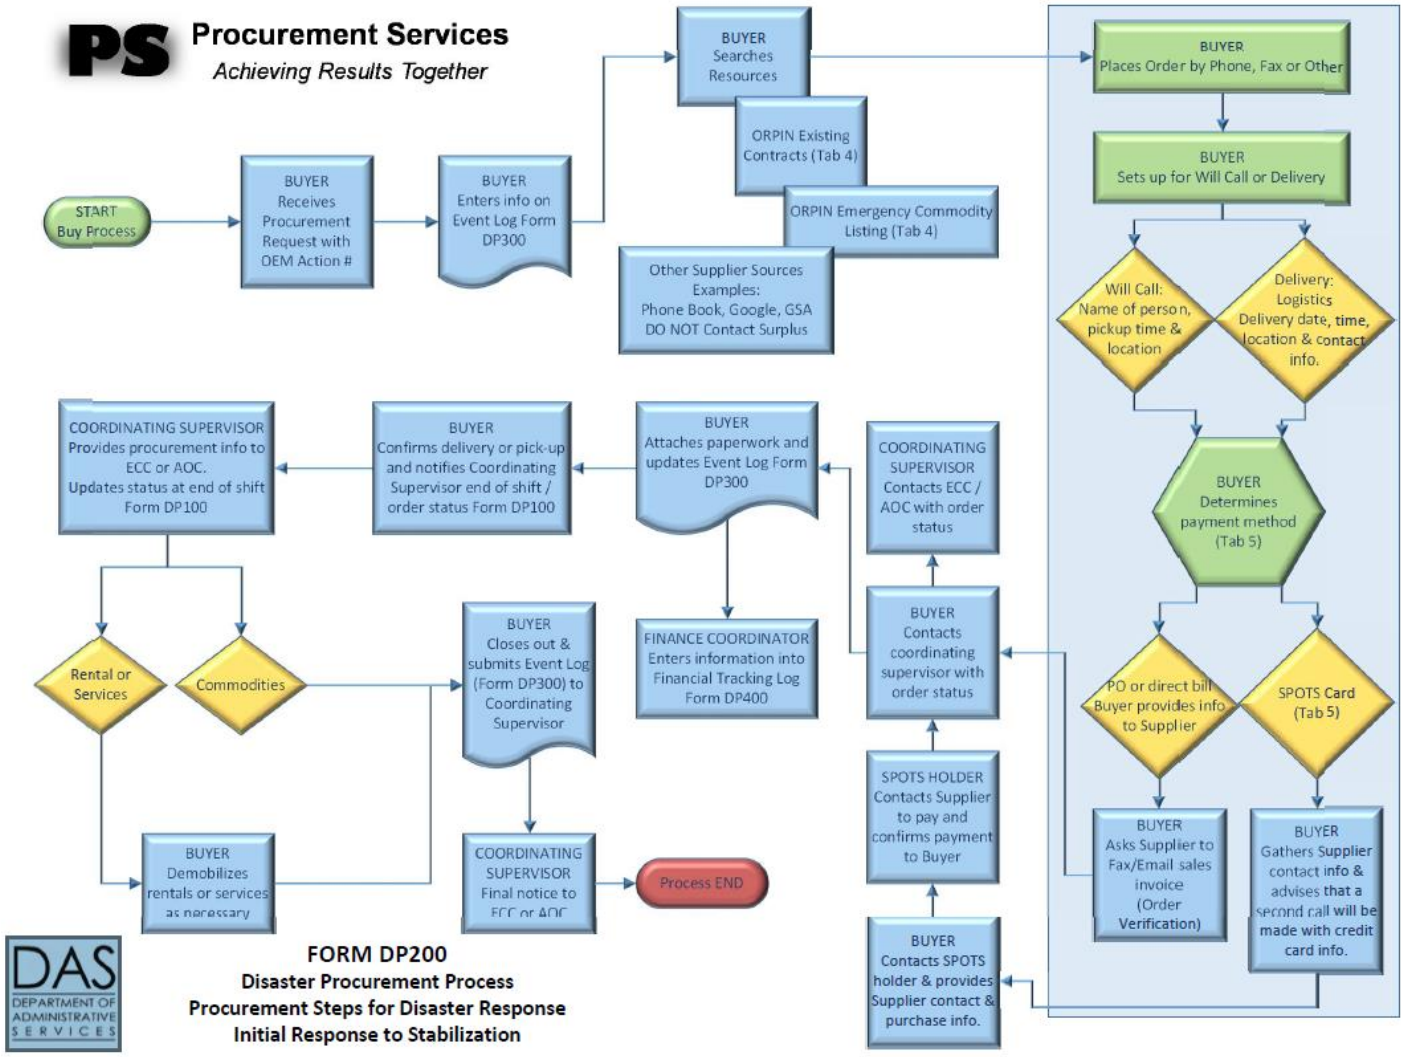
PS Procurement Services
Achieving Results Together

START
Buy Process

BUYER
Receives Procurement Request with OEM Action #

BUYER
Enters info on Event Log Form DP300

BUYER
Searches Resources

ORPIN Existing Contracts (Tab 4)

ORPIN Emergency Commodity Listing (Tab 4)

Other Supplier Sources Examples:
Phone Book, Google, GSA
DO NOT Contact Surplus

BUYER
Places Order by Phone, Fax or Other

BUYER
Sets up for Will Call or Delivery

Will Call:
Name of person, pickup time & location

Delivery:
Logistics
Delivery date, time, location & contact info.

BUYER
Determines payment method
(Tab 5)

PO or direct bill
Buyer provides info to Supplier

SPOTS Card
(Tab 5)

BUYER
Asks Supplier to Fax/Email sales invoice
(Order Verification)

BUYER
Gathers Supplier contact info & advises that a second call will be made with credit card info.

BUYER
Contacts SPOTS holder & provides Supplier contact & purchase info.

SPOTS HOLDER
Contacts Supplier to pay and confirms payment to Buyer

BUYER
Contacts coordinating supervisor with order status

COORDINATING SUPERVISOR
Contacts ECC / AOC with order status

BUYER
Attaches paperwork and updates Event Log Form DP300

FINANCE COORDINATOR
Enters information into Financial Tracking Log Form DP400

BUYER
Confirms delivery or pick-up and notifies Coordinating Supervisor end of shift / order status Form DP100

COORDINATING SUPERVISOR
Provides procurement info to ECC or AOC.
Updates status at end of shift Form DP100

Rental or Services

Commodities

BUYER
Demobilizes rentals or services as necessary

BUYER
Closes out & submits Event Log (Form DP300) to Coordinating Supervisor

COORDINATING SUPERVISOR
Final notice to ECC or AOC

Process END

DAS
DEPARTMENT OF ADMINISTRATIVE SERVICES

FORM DP200
Disaster Procurement Process
Procurement Steps for Disaster Response
Initial Response to Stabilization